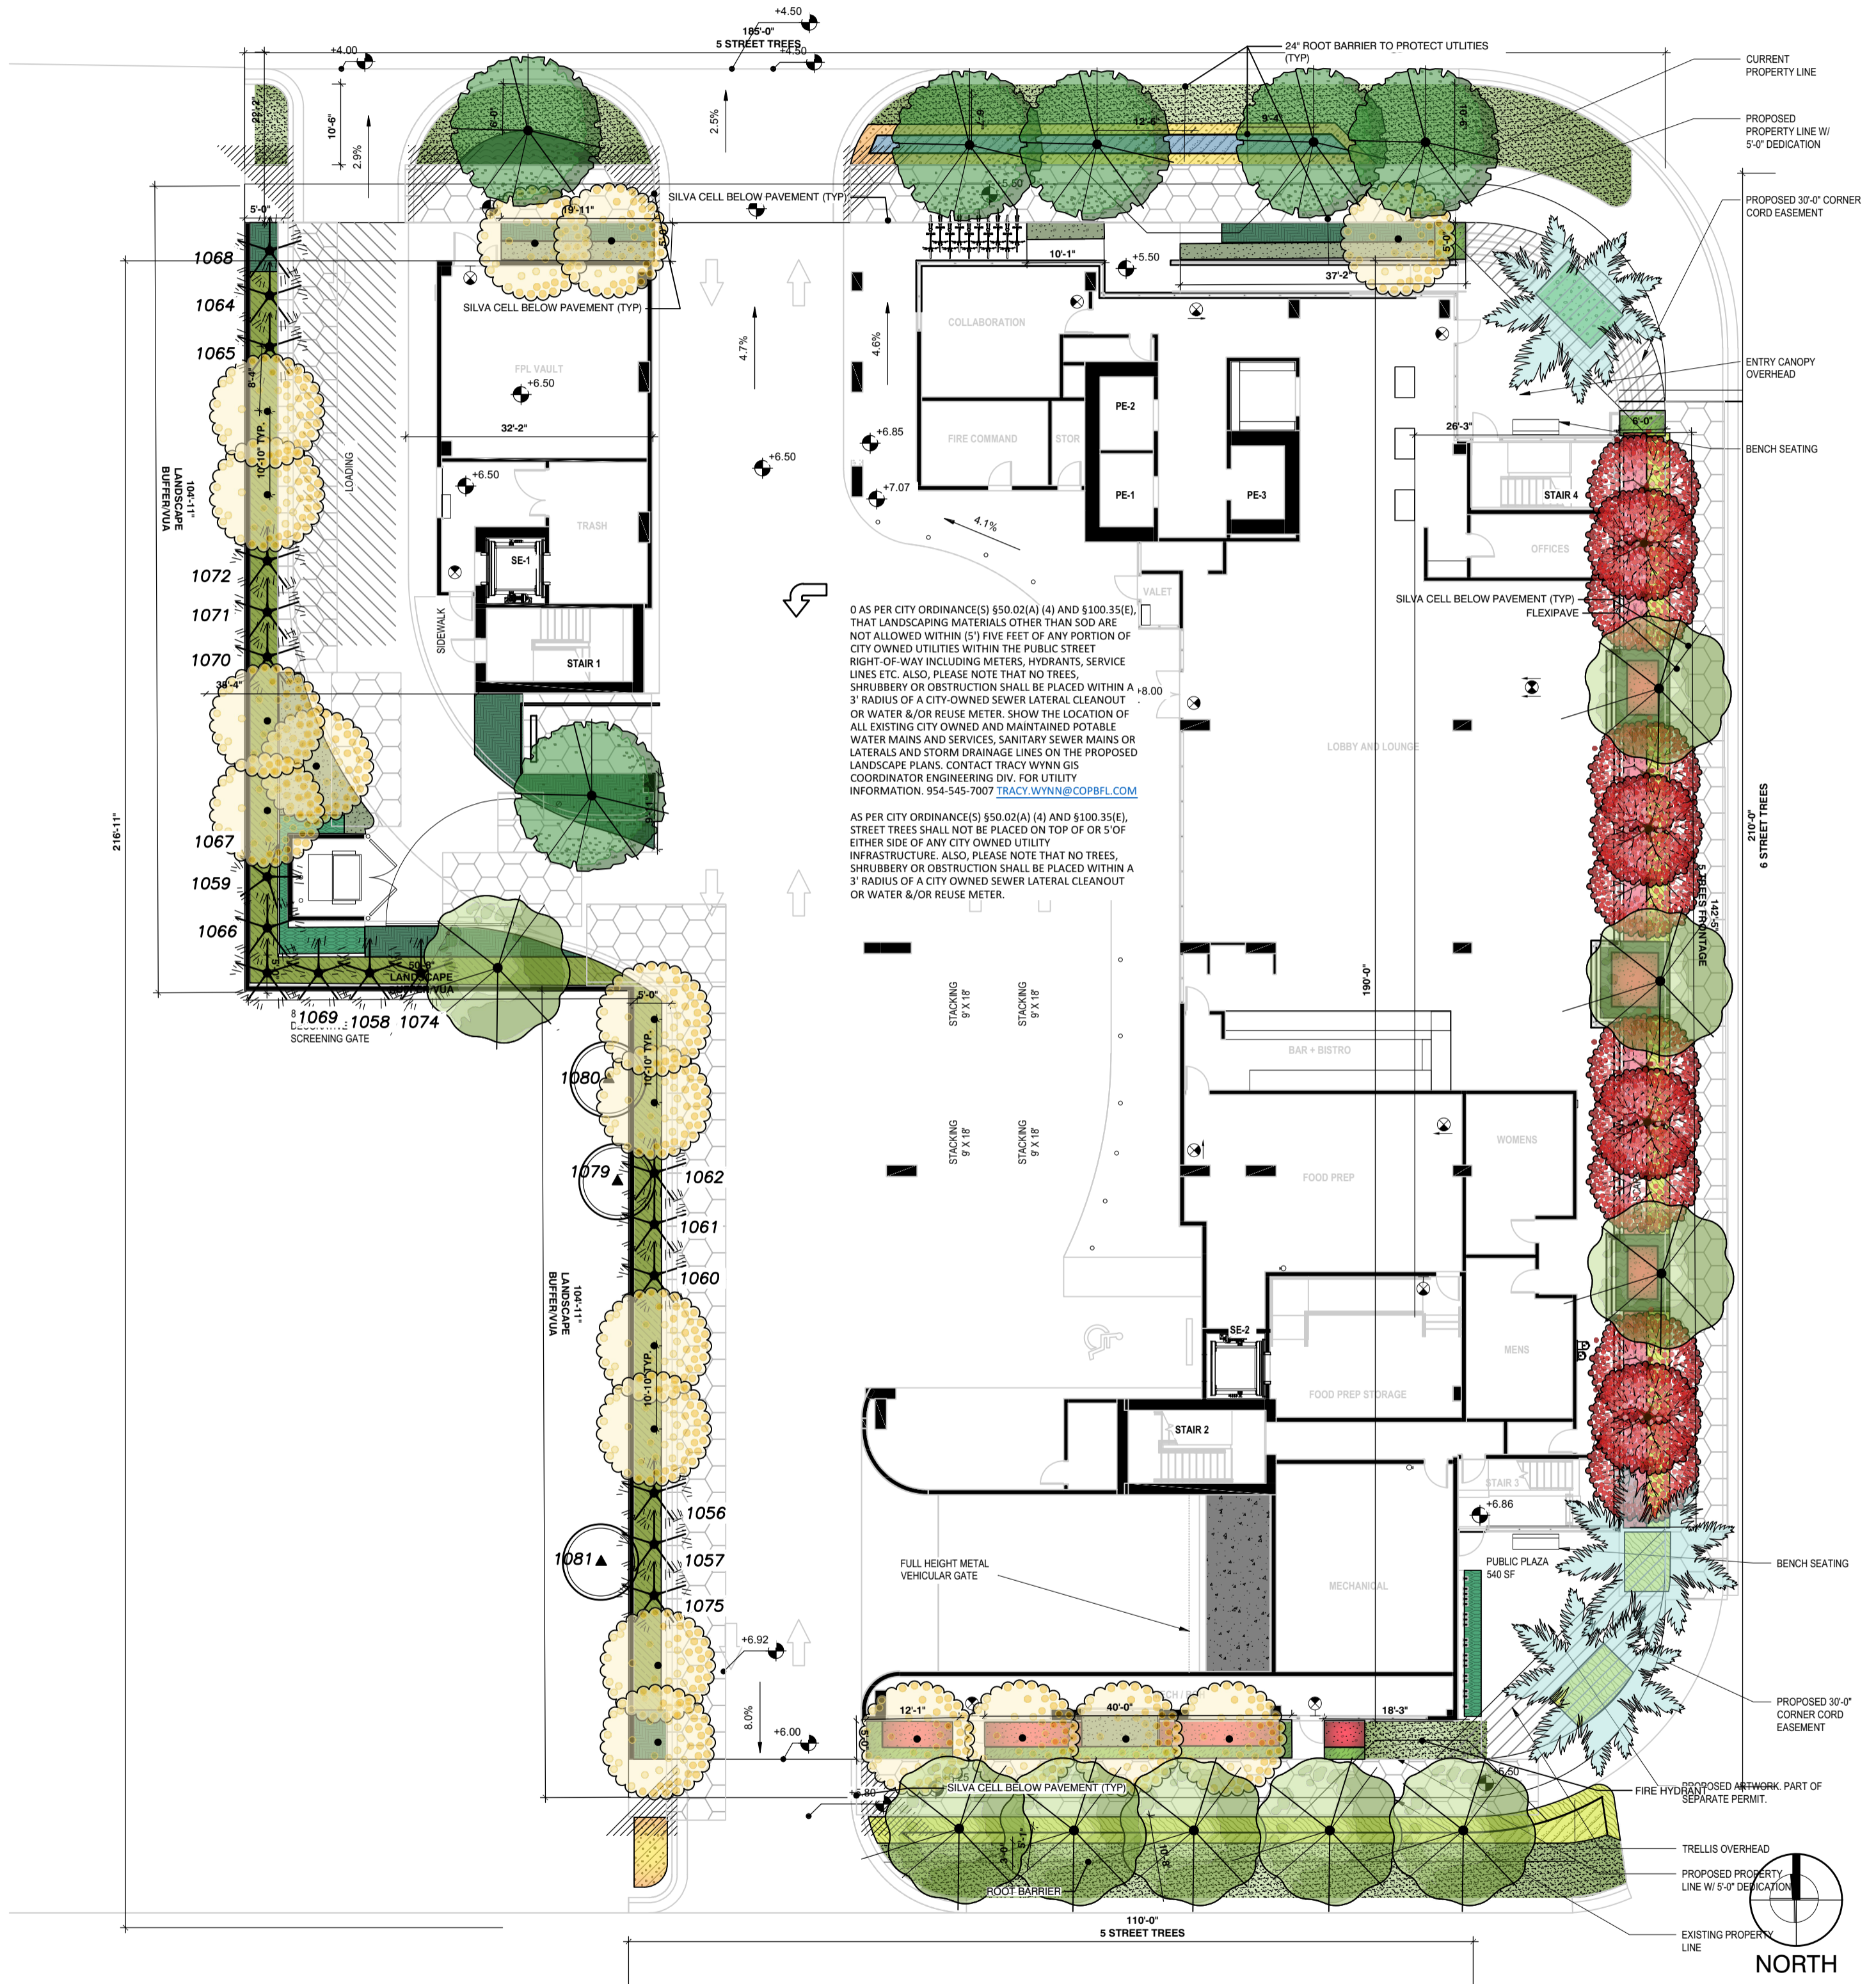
+4.50
185'-0"
5 STREET TREES
+4.50
+4.00
24" ROOT BARRIER TO PROTECT UTILITIES (TYP)
CURRENT PROPERTY LINE
PROPOSED PROPERTY LINE W/ 5'-0" DEDICATION
PROPOSED 30'-0" CORNER CORD EASEMENT
22'-2"
10'-6"
2.9%
2.5%
9'-0"
12'-6"
9'-4"
10'-3"
5'-0"
19'-11"
SILVA CELL BELOW PAVEMENT (TYP)
5'-0"
10'-1"
+5.50
37'-2"
5'-0"
1068
1064
1065
SILVA CELL BELOW PAVEMENT (TYP)
COLLABORATION
4.7%
4.6%
FPL VAULT
+6.50
ENTRY CANOPY OVERHEAD
8'-4"
10'-10" TYP.
104'-11" LANDSCAPE BUFFER/VUA
LOADING
32'-2"
PE-2
26'-3"
6'-0"
BENCH SEATING
+6.85
FIRE COMMAND
STOR
+6.50
+6.50
+7.07
PE-1
PE-3
STAIR 4
4.1%
TRASH
OFFICES
SE-1
1072
1071
1070
SIDEWALK
STAIR 1
VALET
SILVA CELL BELOW PAVEMENT (TYP)
FLEXIPAVE
0 AS PER CITY ORDINANCE(S) §50.02(A) (4) AND §100.35(E), THAT LANDSCAPING MATERIALS OTHER THAN SOD ARE NOT ALLOWED WITHIN (5') FIVE FEET OF ANY PORTION OF CITY OWNED UTILITIES WITHIN THE PUBLIC STREET RIGHT-OF-WAY INCLUDING METERS, HYDRANTS, SERVICE LINES ETC. ALSO, PLEASE NOTE THAT NO TREES, SHRUBBERY OR OBSTRUCTION SHALL BE PLACED WITHIN A 3' RADIUS OF A CITY-OWNED SEWER LATERAL CLEANOUT OR WATER &/OR REUSE METER. SHOW THE LOCATION OF ALL EXISTING CITY OWNED AND MAINTAINED POTABLE WATER MAINS AND SERVICES, SANITARY SEWER MAINS OR LATERALS AND STORM DRAINAGE LINES ON THE PROPOSED LANDSCAPE PLANS. CONTACT TRACY WYNN GIS COORDINATOR ENGINEERING DIV. FOR UTILITY INFORMATION. 954-545-7007 TRACY.WYNN@COPBFL.COM

AS PER CITY ORDINANCE(S) §50.02(A) (4) AND §100.35(E), STREET TREES SHALL NOT BE PLACED ON TOP OF OR 5'OF EITHER SIDE OF ANY CITY OWNED UTILITY INFRASTRUCTURE. ALSO, PLEASE NOTE THAT NO TREES, SHRUBBERY OR OBSTRUCTION SHALL BE PLACED WITHIN A 3' RADIUS OF A CITY OWNED SEWER LATERAL CLEANOUT OR WATER &/OR REUSE METER.
38'-4"
+8.00
LOBBY AND LOUNGE
216'-11"
1067
1059
1066
210'-0"
6 STREET TREES
5 TREES FRONTAGE
142'-5"
50'-8"
LANDSCAPE BUFFER/VUA
1069
1058
1074
SCREENING GATE
5'-0"
STACKING 9' X 18'
STACKING 9' X 18'
190'-0"
1080
10'-10" TYP.
BAR + BISTRO
STACKING 9' X 18'
STACKING 9' X 18'
WOMENS
1079
1062
FOOD PREP
1061
1060
104'-11" LANDSCAPE BUFFER/VUA
SE-2
MENS
10'-10" TYP.
FOOD PREP STORAGE
STAIR 2
STAIR 3
1056
+6.86
1081
1057
BENCH SEATING
PUBLIC PLAZA 540 SF
FULL HEIGHT METAL VEHICULAR GATE
MECHANICAL
1075
+6.92
PROPOSED 30'-0" CORNER CORD EASEMENT
8.0%
+6.00
12'-1"
40'-0"
18'-3"
SILVA CELL BELOW PAVEMENT (TYP)
+5.80
+5.50
FIRE HYDRANT
PROPOSED ARTWORK. PART OF SEPARATE PERMIT.
TRELLIS OVERHEAD
ROOT BARRIER
PROPOSED PROPERTY LINE W/ 5'-0" DEDICATION
110'-0"
5 STREET TREES
EXISTING PROPERTY LINE
NORTH